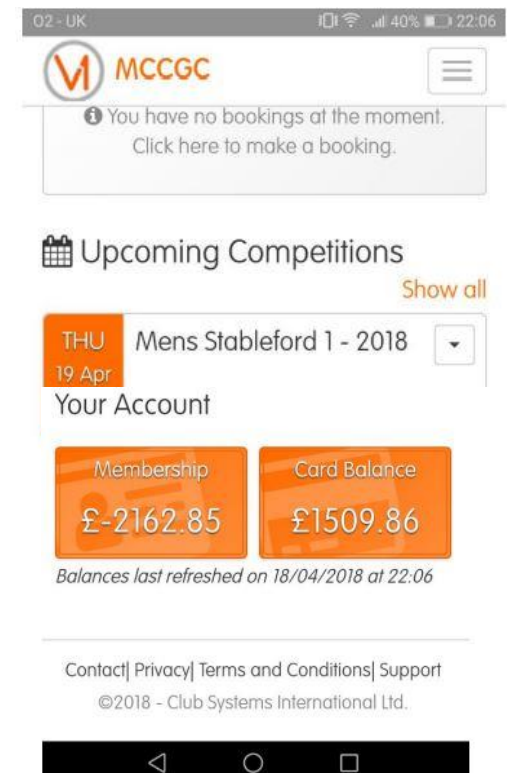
O2 - UK 40% 22:06

MCCGC

You have no bookings at the moment. Click here to make a booking.

Upcoming Competitions

Show all

THU 19 Apr Mens Stableford 1 - 2018

Your Account

Membership £-2162.85

Card Balance £1509.86

Balances last refreshed on 18/04/2018 at 22:06

Contact| Privacy| Terms and Conditions| Support

©2018 - Club Systems International Ltd.